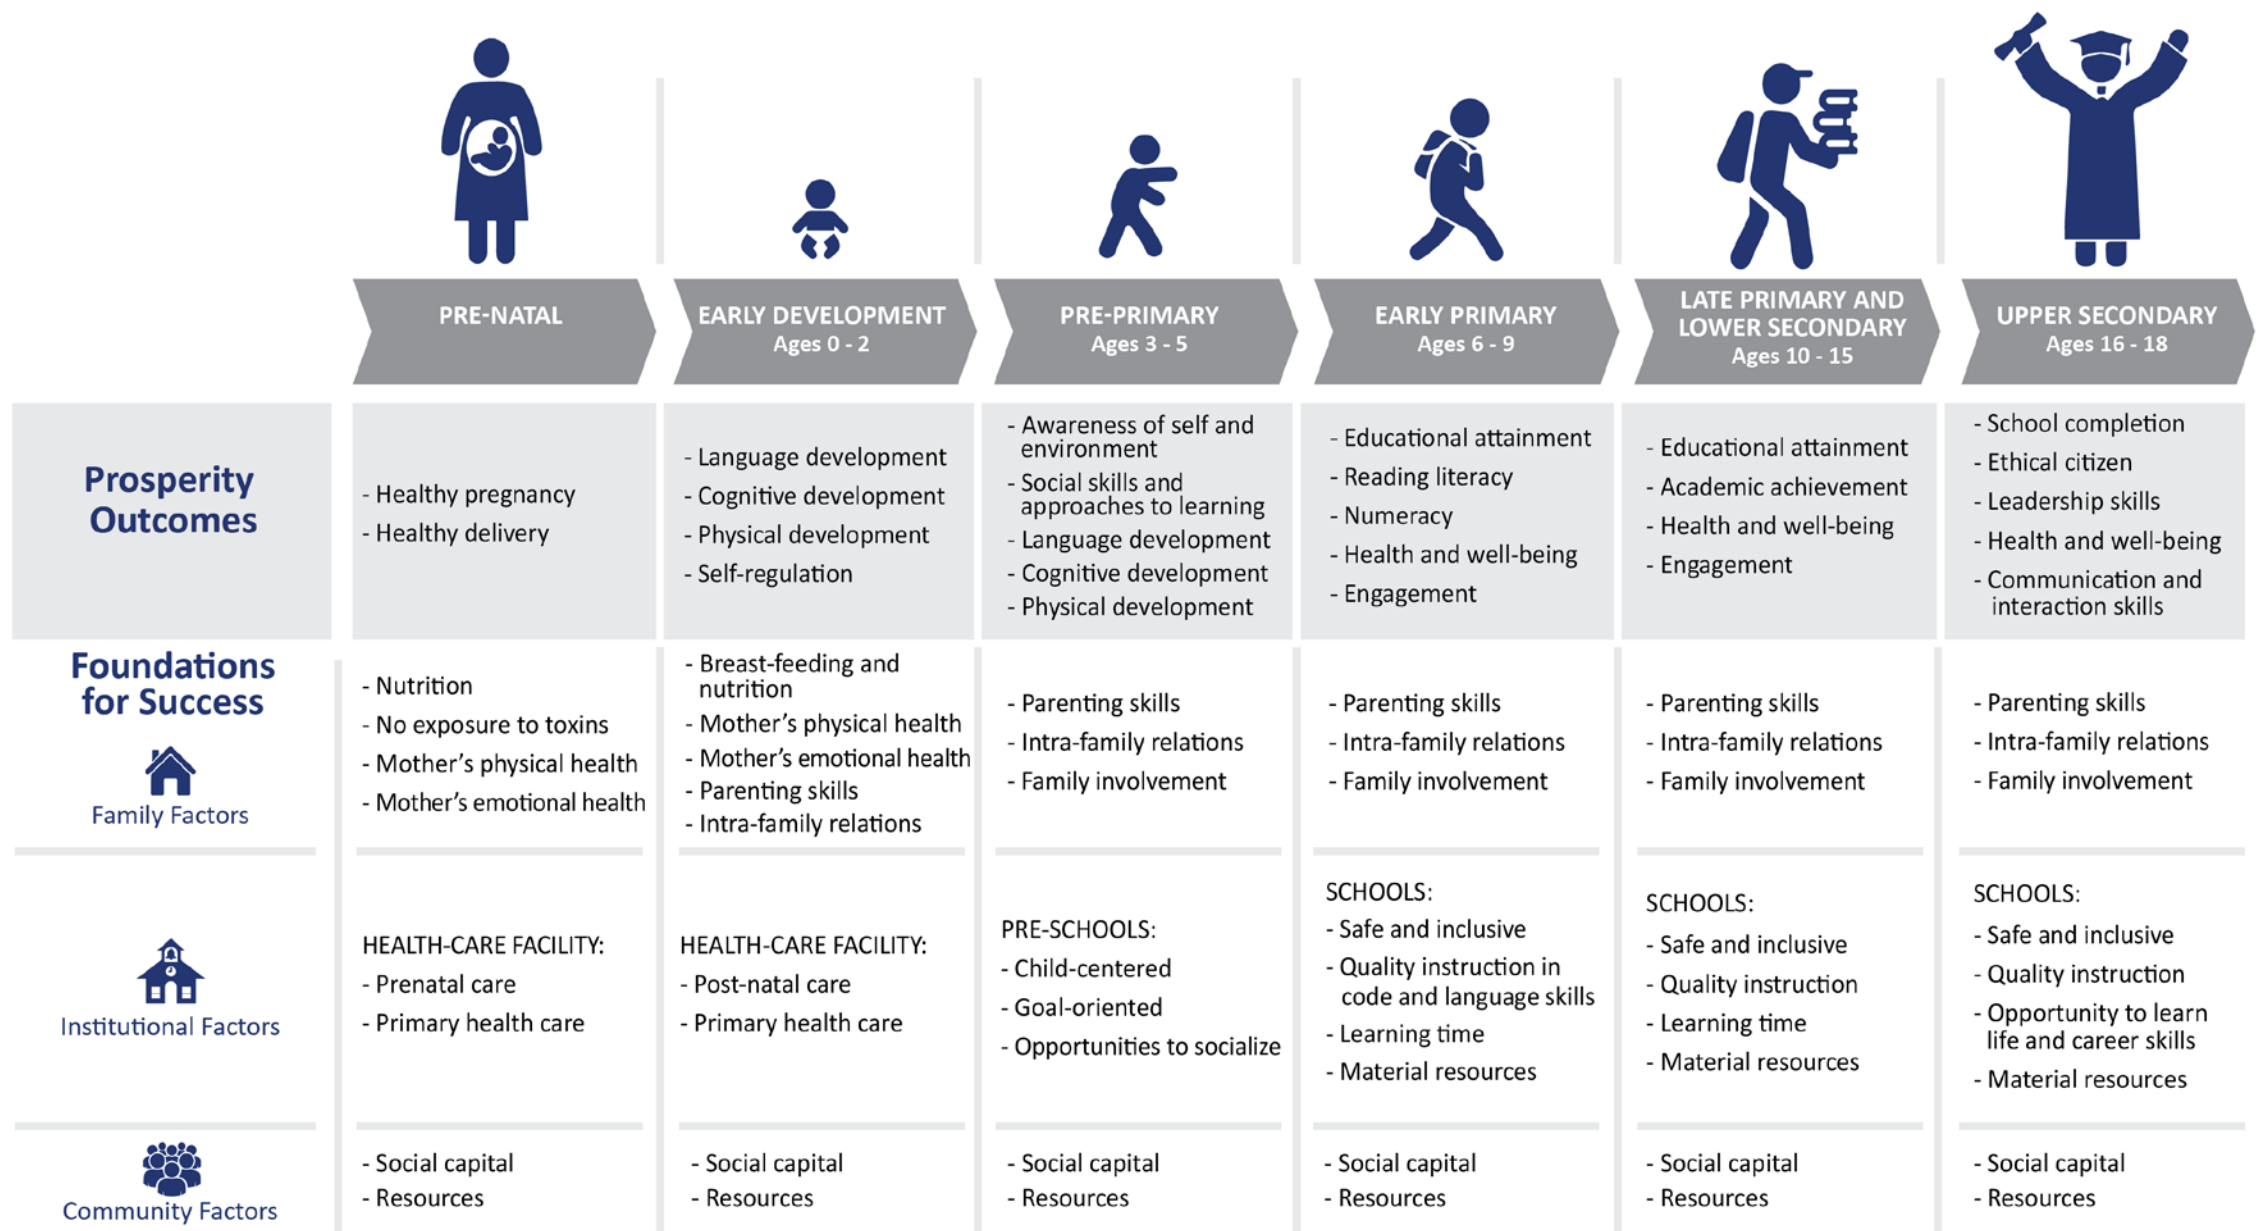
| | PRE-NATAL | EARLY DEVELOPMENT Ages 0 - 2 | PRE-PRIMARY Ages 3 - 5 | EARLY PRIMARY Ages 6 - 9 | LATE PRIMARY AND LOWER SECONDARY Ages 10 - 15 | UPPER SECONDARY Ages 16 - 18 |
|---|---|---|---|---|---|---|
| Prosperity Outcomes | - Healthy pregnancy<br>- Healthy delivery | - Language development<br>- Cognitive development<br>- Physical development<br>- Self-regulation | - Awareness of self and environment<br>- Social skills and approaches to learning<br>- Language development<br>- Cognitive development<br>- Physical development | - Educational attainment<br>- Reading literacy<br>- Numeracy<br>- Health and well-being<br>- Engagement | - Educational attainment<br>- Academic achievement<br>- Health and well-being<br>- Engagement | - School completion<br>- Ethical citizen<br>- Leadership skills<br>- Health and well-being<br>- Communication and interaction skills |
| Foundations for Success<br>Family Factors | - Nutrition<br>- No exposure to toxins<br>- Mother's physical health<br>- Mother's emotional health | - Breast-feeding and nutrition<br>- Mother's physical health<br>- Mother's emotional health<br>- Parenting skills<br>- Intra-family relations | - Parenting skills<br>- Intra-family relations<br>- Family involvement | - Parenting skills<br>- Intra-family relations<br>- Family involvement | - Parenting skills<br>- Intra-family relations<br>- Family involvement | - Parenting skills<br>- Intra-family relations<br>- Family involvement |
| Institutional Factors | HEALTH-CARE FACILITY:<br>- Prenatal care<br>- Primary health care | HEALTH-CARE FACILITY:<br>- Post-natal care<br>- Primary health care | PRE-SCHOOLS:<br>- Child-centered<br>- Goal-oriented<br>- Opportunities to socialize | SCHOOLS:<br>- Safe and inclusive<br>- Quality instruction in code and language skills<br>- Learning time<br>- Material resources | SCHOOLS:<br>- Safe and inclusive<br>- Quality instruction<br>- Learning time<br>- Material resources | SCHOOLS:<br>- Safe and inclusive<br>- Quality instruction<br>- Opportunity to learn life and career skills<br>- Material resources |
| Community Factors | - Social capital<br>- Resources | - Social capital<br>- Resources | - Social capital<br>- Resources | - Social capital<br>- Resources | - Social capital<br>- Resources | - Social capital<br>- Resources |